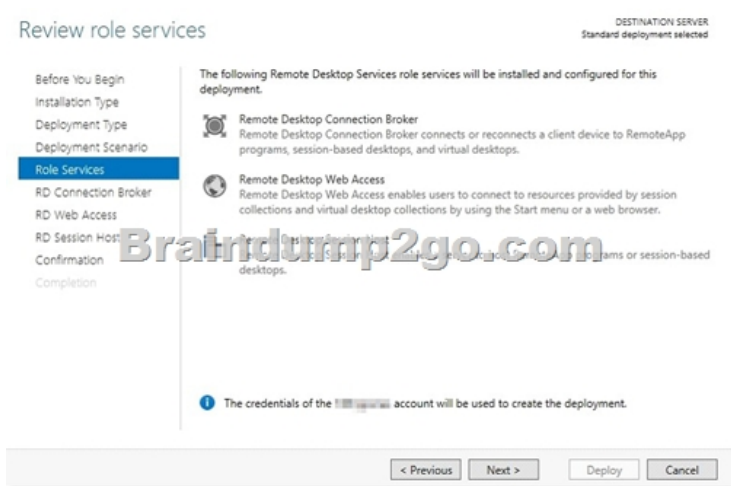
Review role services

DESTINATION SERVER
Standard deployment selected

Before You Begin
Installation Type
Deployment Type
Deployment Scenario
Role Services
RD Connection Broker
RD Web Access
RD Session Host
Confirmation
Completion

The following Remote Desktop Services role services will be installed and configured for this deployment.

Remote Desktop Connection Broker
Remote Desktop Connection Broker connects or reconnects a client device to RemoteApp programs, session-based desktops, and virtual desktops.

Remote Desktop Web Access
Remote Desktop Web Access enables users to connect to resources provided by session collections and virtual desktop collections by using the Start menu or a web browser.

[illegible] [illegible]ams or session-based desktops.

Braindump2go.com

The credentials of the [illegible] account will be used to create the deployment.

< Previous
Next >
Deploy
Cancel